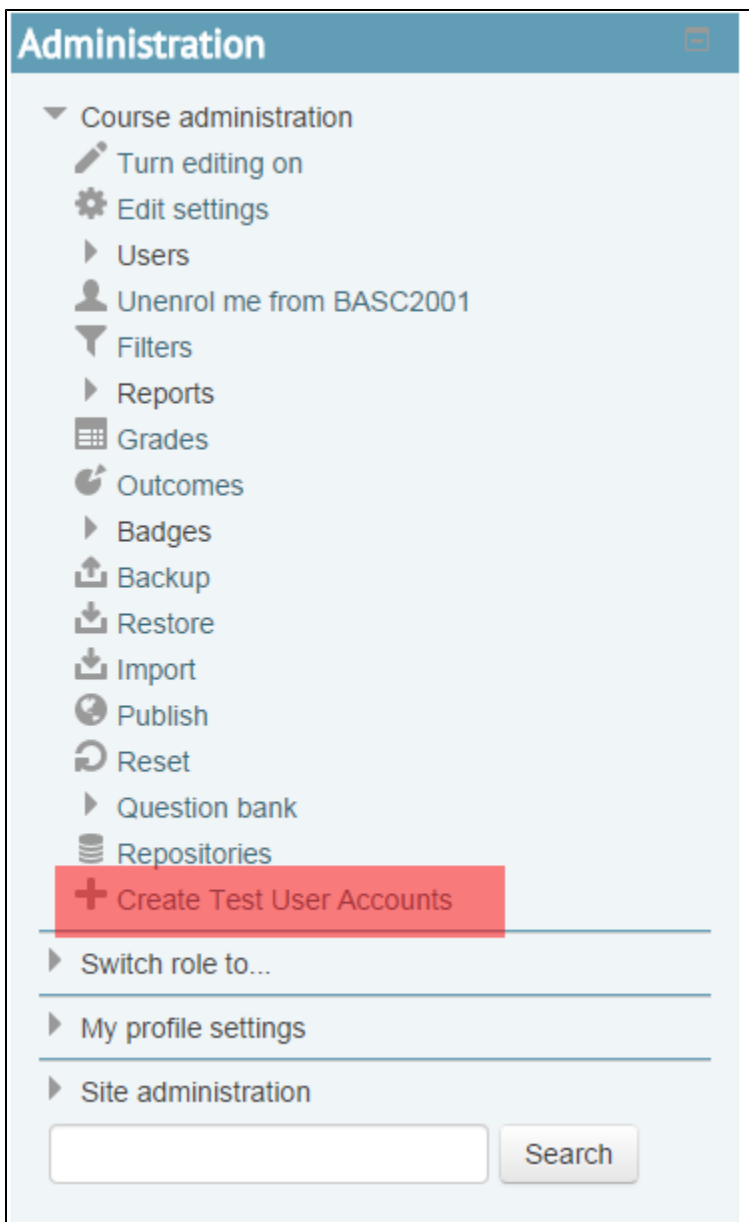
Administration

Course administration
Turn editing on
Edit settings
Users
Unenrol me from BASC2001
Filters
Reports
Grades
Outcomes
Badges
Backup
Restore
Import
Publish
Reset
Question bank
Repositories
Create Test User Accounts

Switch role to...

My profile settings

Site administration

Search